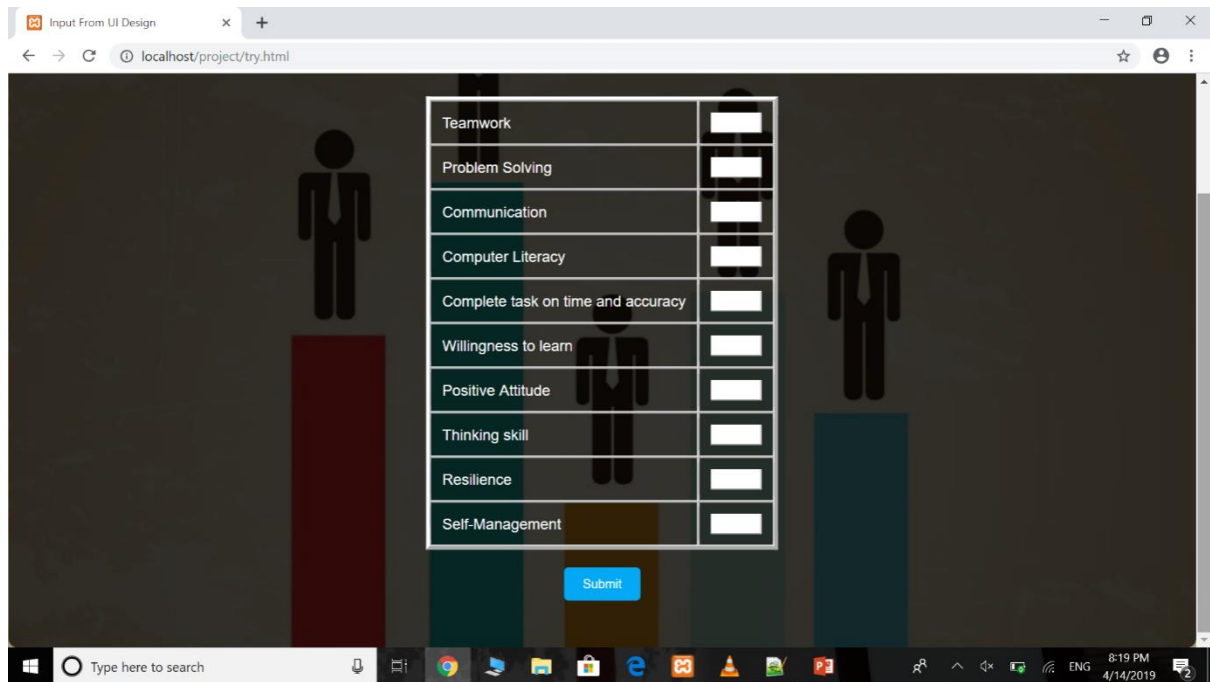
Input From UI Design

localhost/project/try.html

| Teamwork | |
|---|---|
| Problem Solving | |
| Communication | |
| Computer Literacy | |
| Complete task on time and accuracy | |
| Willingness to learn | |
| Positive Attitude | |
| Thinking skill | |
| Resilience | |
| Self-Management | |

Submit

Type here to search

ENG 8:19 PM 4/14/2019